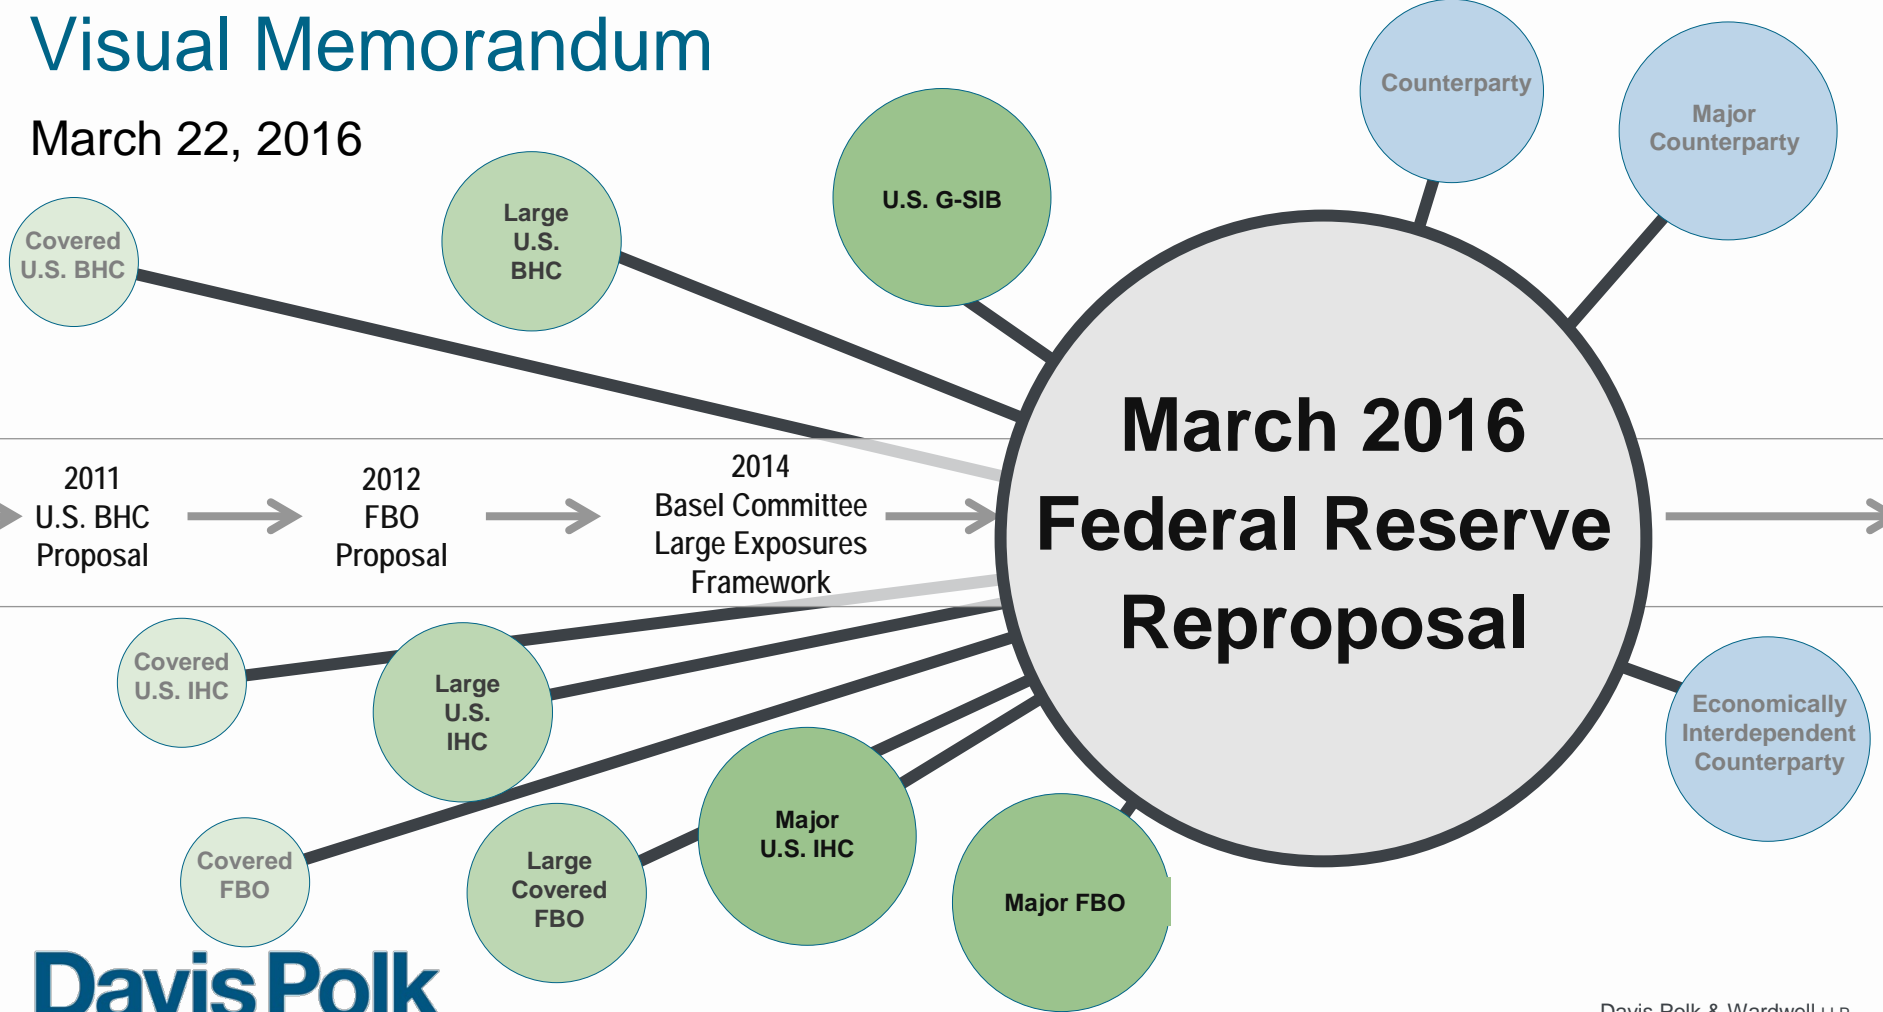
Visual Memorandum

March 22, 2016

Covered U.S. BHC

Large U.S. BHC

U.S. G-SIB

Counterparty

Major Counterparty

2011 U.S. BHC Proposal

2012 FBO Proposal

2014 Basel Committee Large Exposures Framework

March 2016 Federal Reserve Reproposal

Covered U.S. IHC

Large U.S. IHC

Economically Interdependent Counterparty

Covered FBO

Large Covered FBO

Major U.S. IHC

Major FBO

Davis Polk

Davis Polk & Wardwell LLP